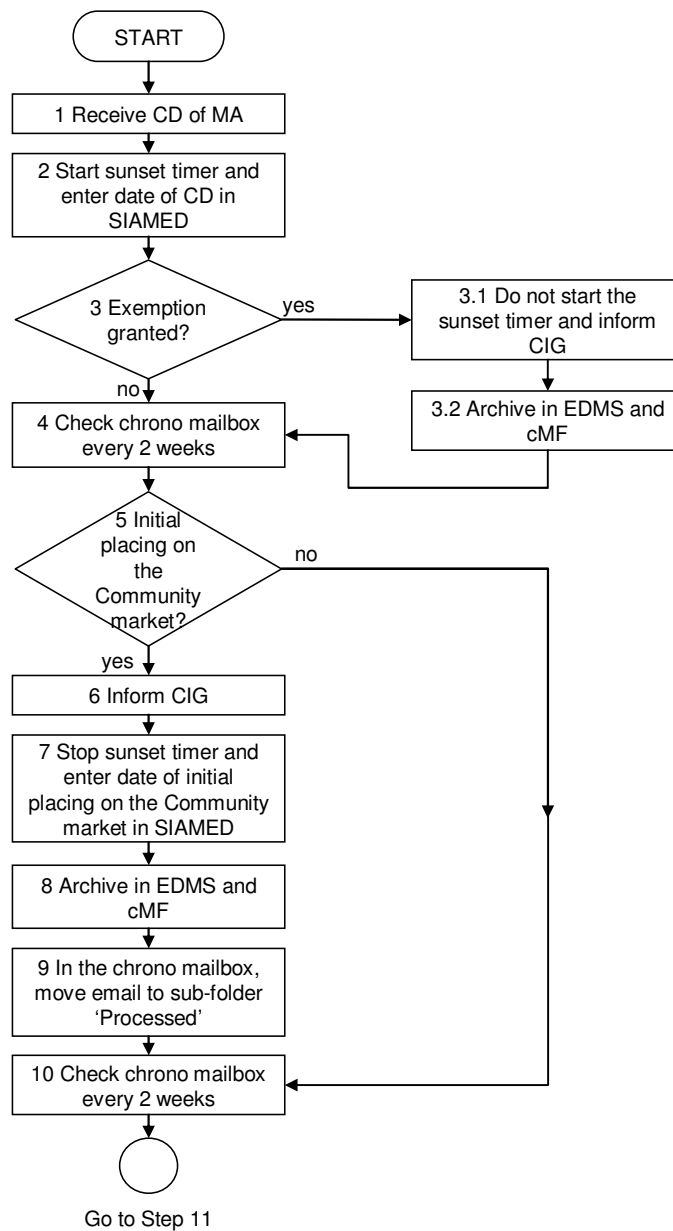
START

1 Receive CD of MA

2 Start sunset timer and enter date of CD in SIAMED

3 Exemption granted?

yes

3.1 Do not start the sunset timer and inform CIG

3.2 Archive in EDMS and cMF

no

4 Check chrono mailbox every 2 weeks

5 Initial placing on the Community market?

no

yes

6 Inform CIG

7 Stop sunset timer and enter date of initial placing on the Community market in SIAMED

8 Archive in EDMS and cMF

9 In the chrono mailbox, move email to sub-folder 'Processed'

10 Check chrono mailbox every 2 weeks

Go to Step 11